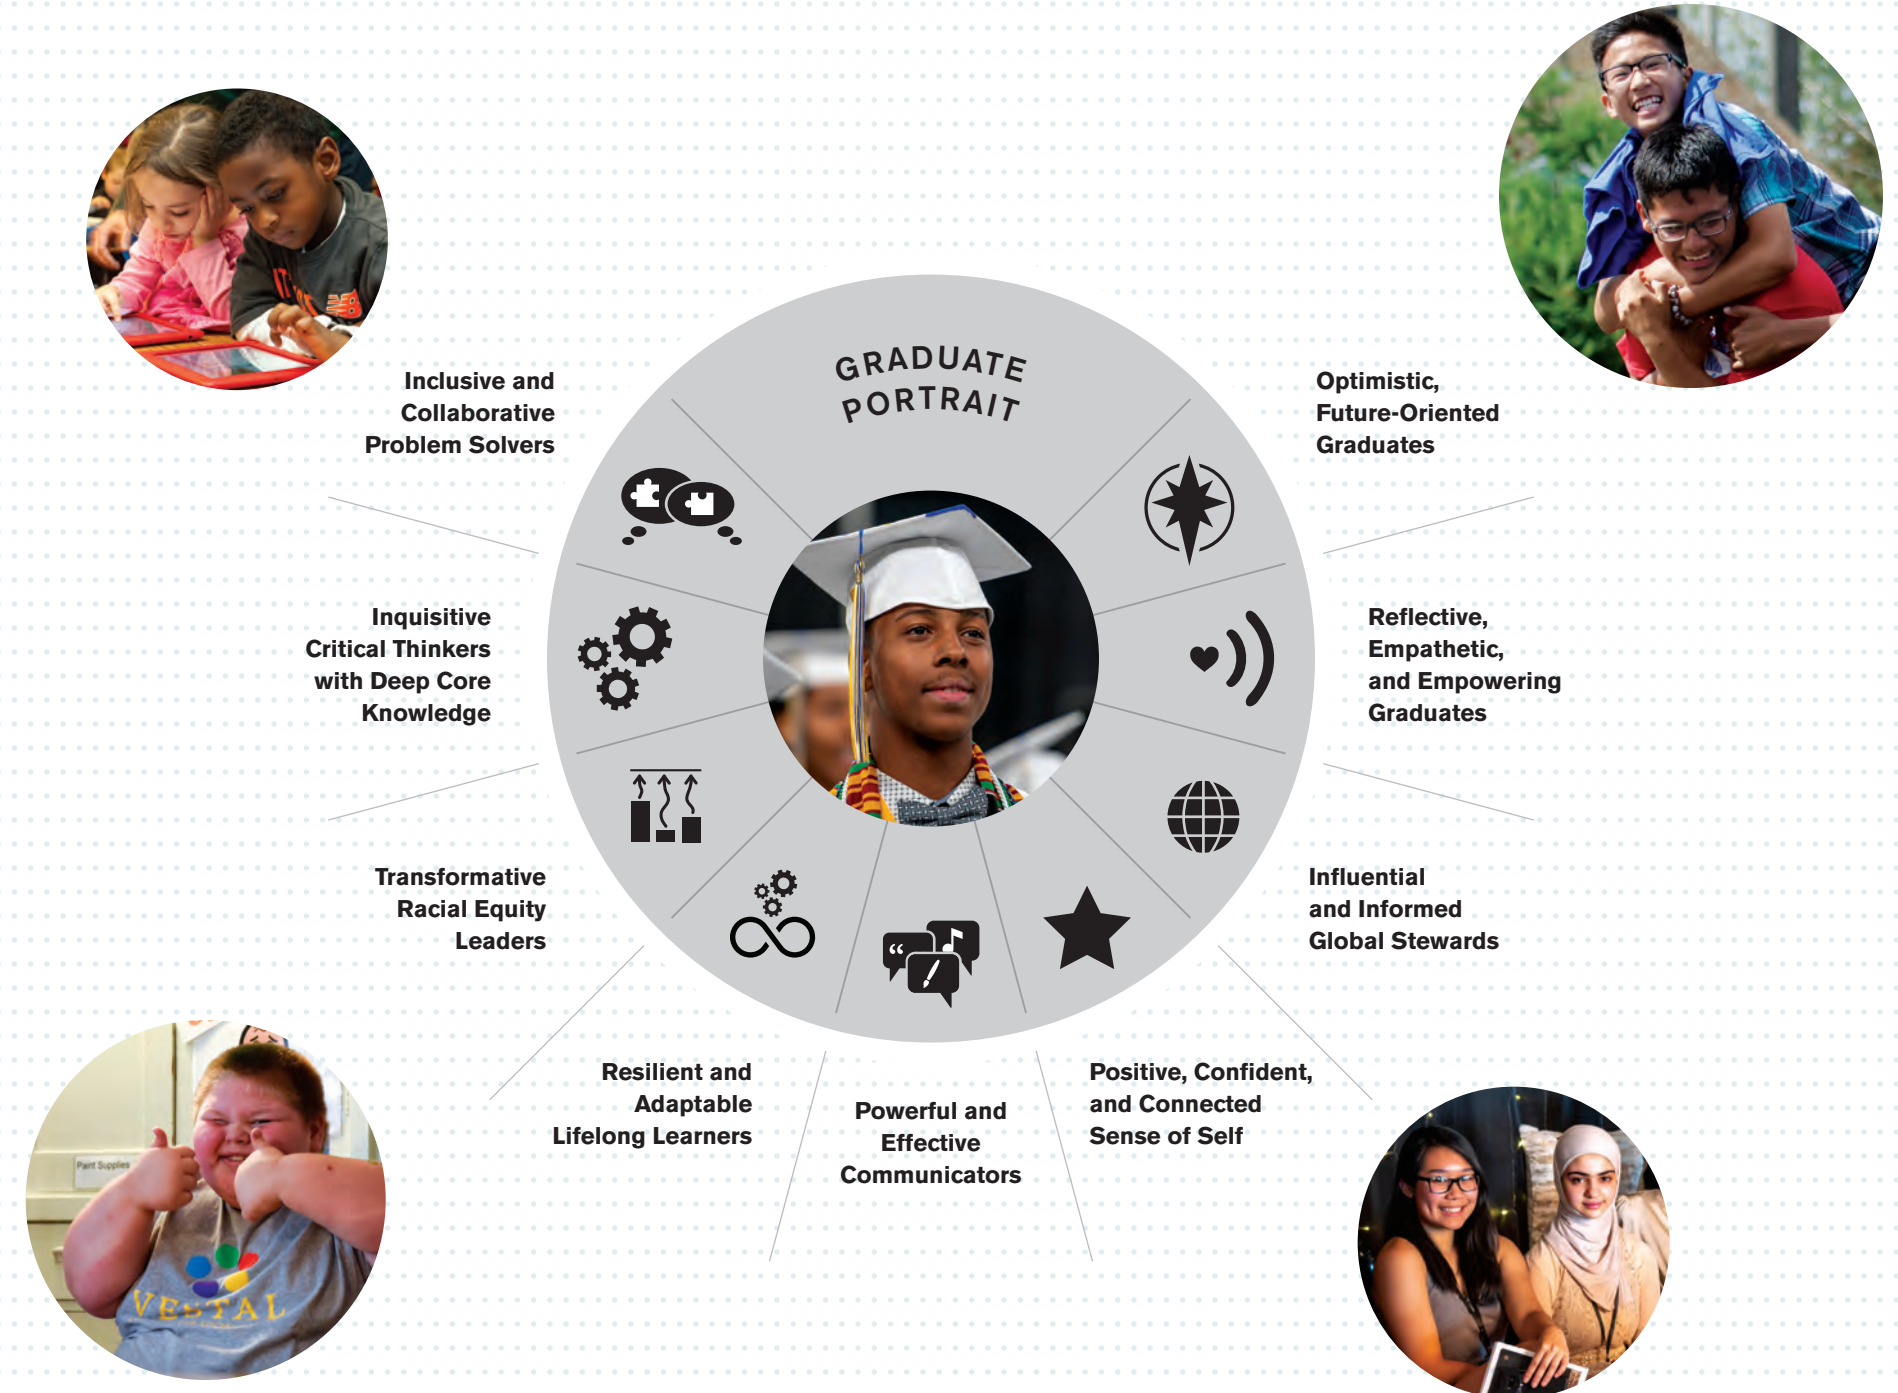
GRADUATE PORTRAIT

Inclusive and Collaborative Problem Solvers

Optimistic, Future-Oriented Graduates

Inquisitive Critical Thinkers with Deep Core Knowledge

Reflective, Empathetic, and Empowering Graduates

Transformative Racial Equity Leaders

Influential and Informed Global Stewards

Resilient and Adaptable Lifelong Learners

Powerful and Effective Communicators

Positive, Confident, and Connected Sense of Self

Paint Supplies

VESTAL